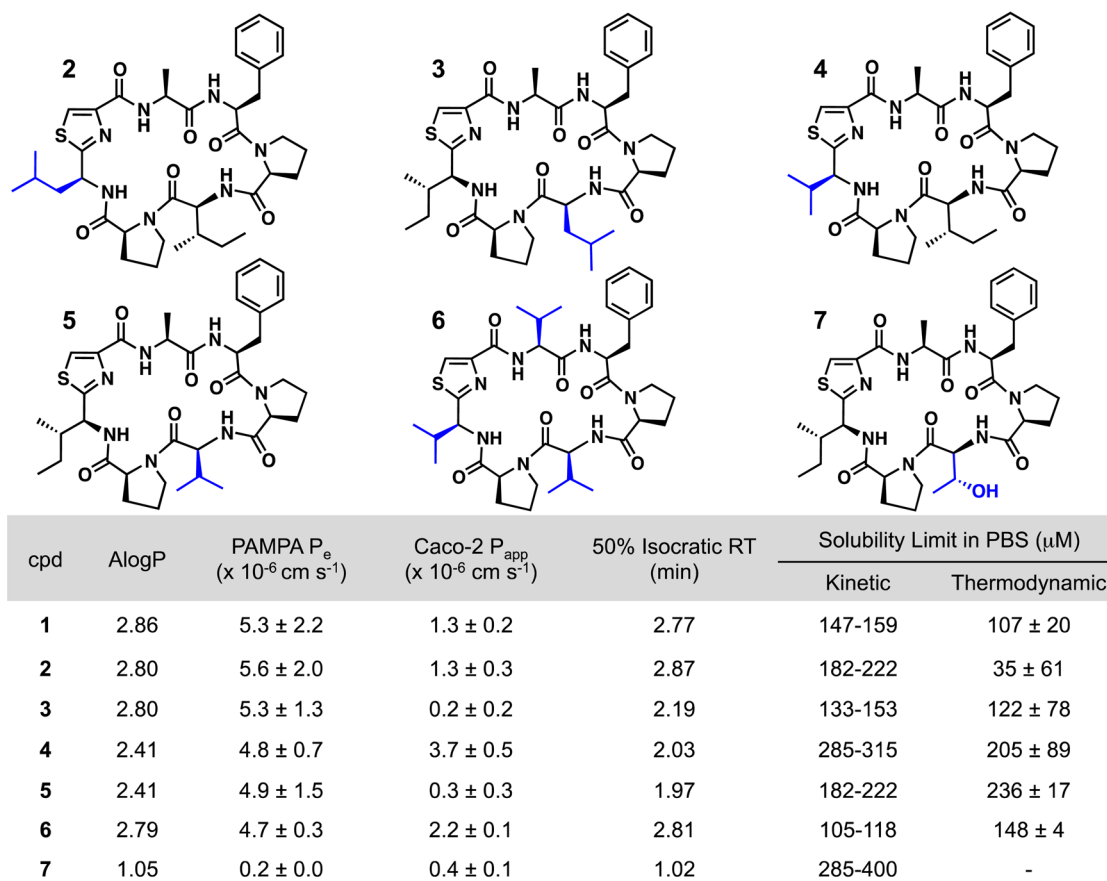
2
O
S
N
H
N
O
H
N
O
N
NH
O
N
O
H
N
O

3
O
S
N
H
N
O
H
N
O
N
NH
O
N
O
H
N
O

4
O
S
N
H
N
O
H
N
O
N
NH
O
N
O
H
N
O

5
O
S
N
H
N
O
H
N
O
N
NH
O
N
O
H
N
O

6
O
S
N
H
N
O
H
N
O
N
NH
O
N
O
H
N
O

7
O
S
N
H
N
O
H
N
O
N
NH
O
N
O
H
N
O
OH

| cpd | AlogP | PAMPA $P_e$ (x $10^{-6}$ cm $s^{-1}$) | Caco-2 $P_{app}$ (x $10^{-6}$ cm $s^{-1}$) | 50% Isocratic RT (min) | Solubility Limit in PBS (μM) Kinetic | Solubility Limit in PBS (μM) Thermodynamic |
|---|---|---|---|---|---|---|
| 1 | 2.86 | 5.3 ± 2.2 | 1.3 ± 0.2 | 2.77 | 147-159 | 107 ± 20 |
| 2 | 2.80 | 5.6 ± 2.0 | 1.3 ± 0.3 | 2.87 | 182-222 | 35 ± 61 |
| 3 | 2.80 | 5.3 ± 1.3 | 0.2 ± 0.2 | 2.19 | 133-153 | 122 ± 78 |
| 4 | 2.41 | 4.8 ± 0.7 | 3.7 ± 0.5 | 2.03 | 285-315 | 205 ± 89 |
| 5 | 2.41 | 4.9 ± 1.5 | 0.3 ± 0.3 | 1.97 | 182-222 | 236 ± 17 |
| 6 | 2.79 | 4.7 ± 0.3 | 2.2 ± 0.1 | 2.81 | 105-118 | 148 ± 4 |
| 7 | 1.05 | 0.2 ± 0.0 | 0.4 ± 0.1 | 1.02 | 285-400 | - |